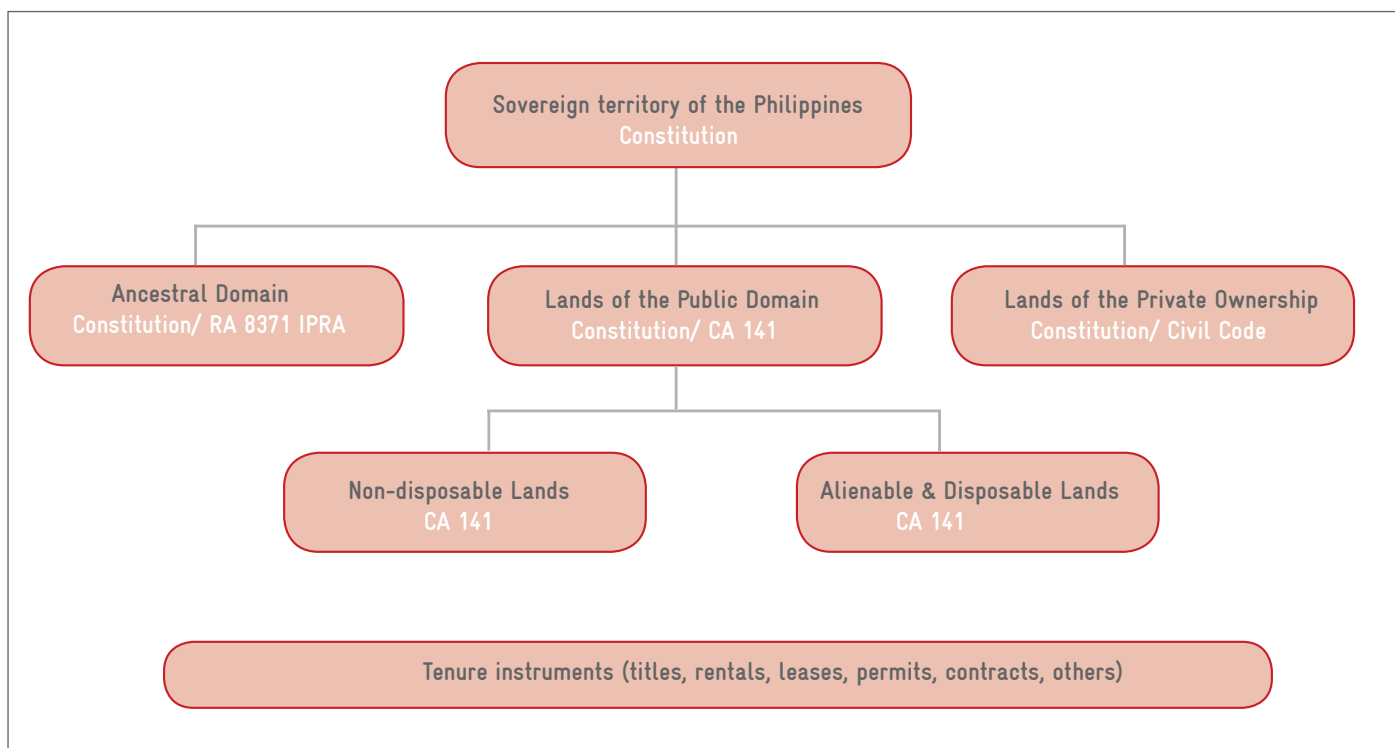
Sovereign territory of the Philippines
Constitution

Ancestral Domain
Constitution/ RA 8371 IPRA

Lands of the Public Domain
Constitution/ CA 141

Lands of the Private Ownership
Constitution/ Civil Code

Non-disposable Lands
CA 141

Alienable & Disposable Lands
CA 141

Tenure instruments (titles, rentals, leases, permits, contracts, others)